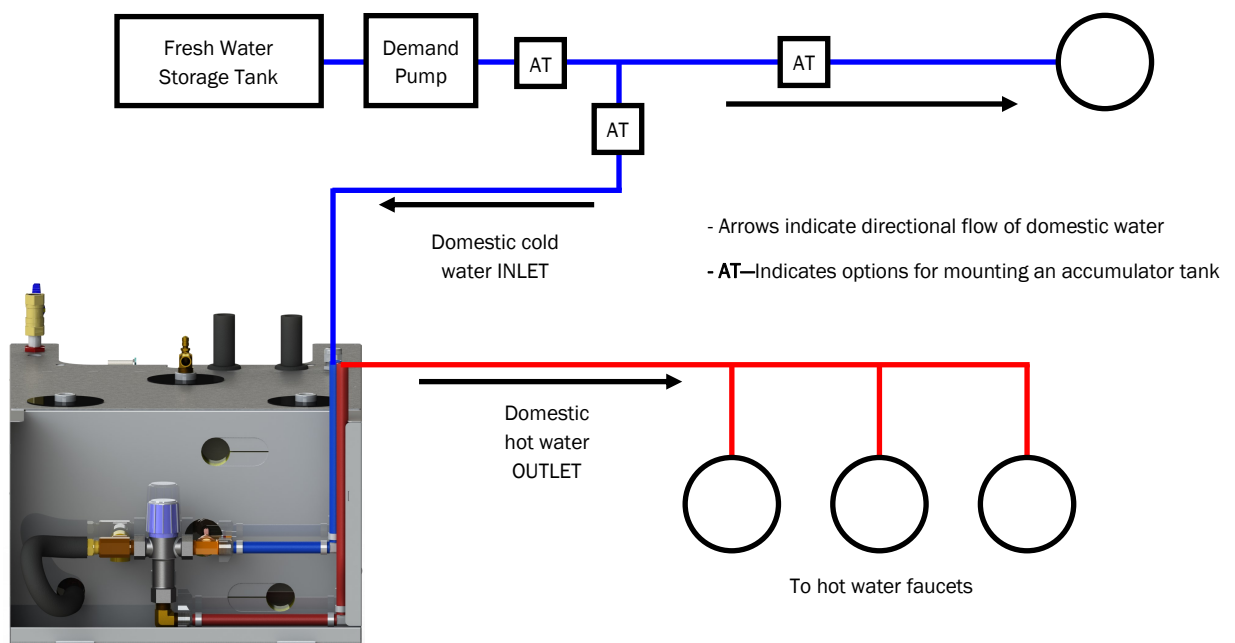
Fresh Water Storage Tank

Demand Pump

AT

AT

AT

Domestic cold water INLET

- Arrows indicate directional flow of domestic water

- AT—Indicates options for mounting an accumulator tank

Domestic hot water OUTLET

To hot water faucets